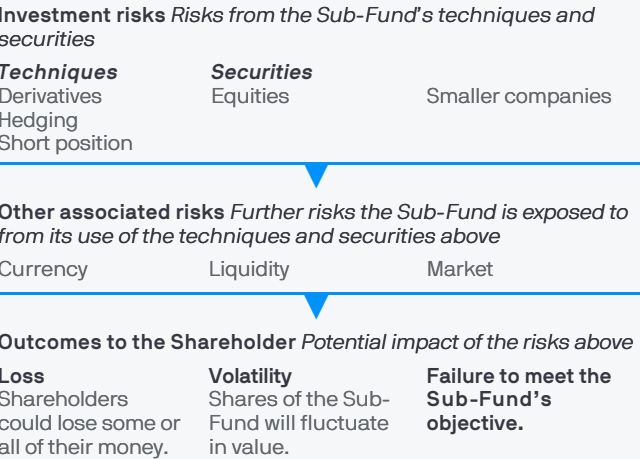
**Investment risks** *Risks from the Sub-Fund's techniques and securities*

***Techniques***
Derivatives
Hedging
Short position

***Securities***
Equities

Smaller companies

**Other associated risks** *Further risks the Sub-Fund is exposed to from its use of the techniques and securities above*

Currency

Liquidity

Market

**Outcomes to the Shareholder** *Potential impact of the risks above*

**Loss**
Shareholders could lose some or all of their money.

**Volatility**
Shares of the Sub-Fund will fluctuate in value.

**Failure to meet the Sub-Fund's objective.**